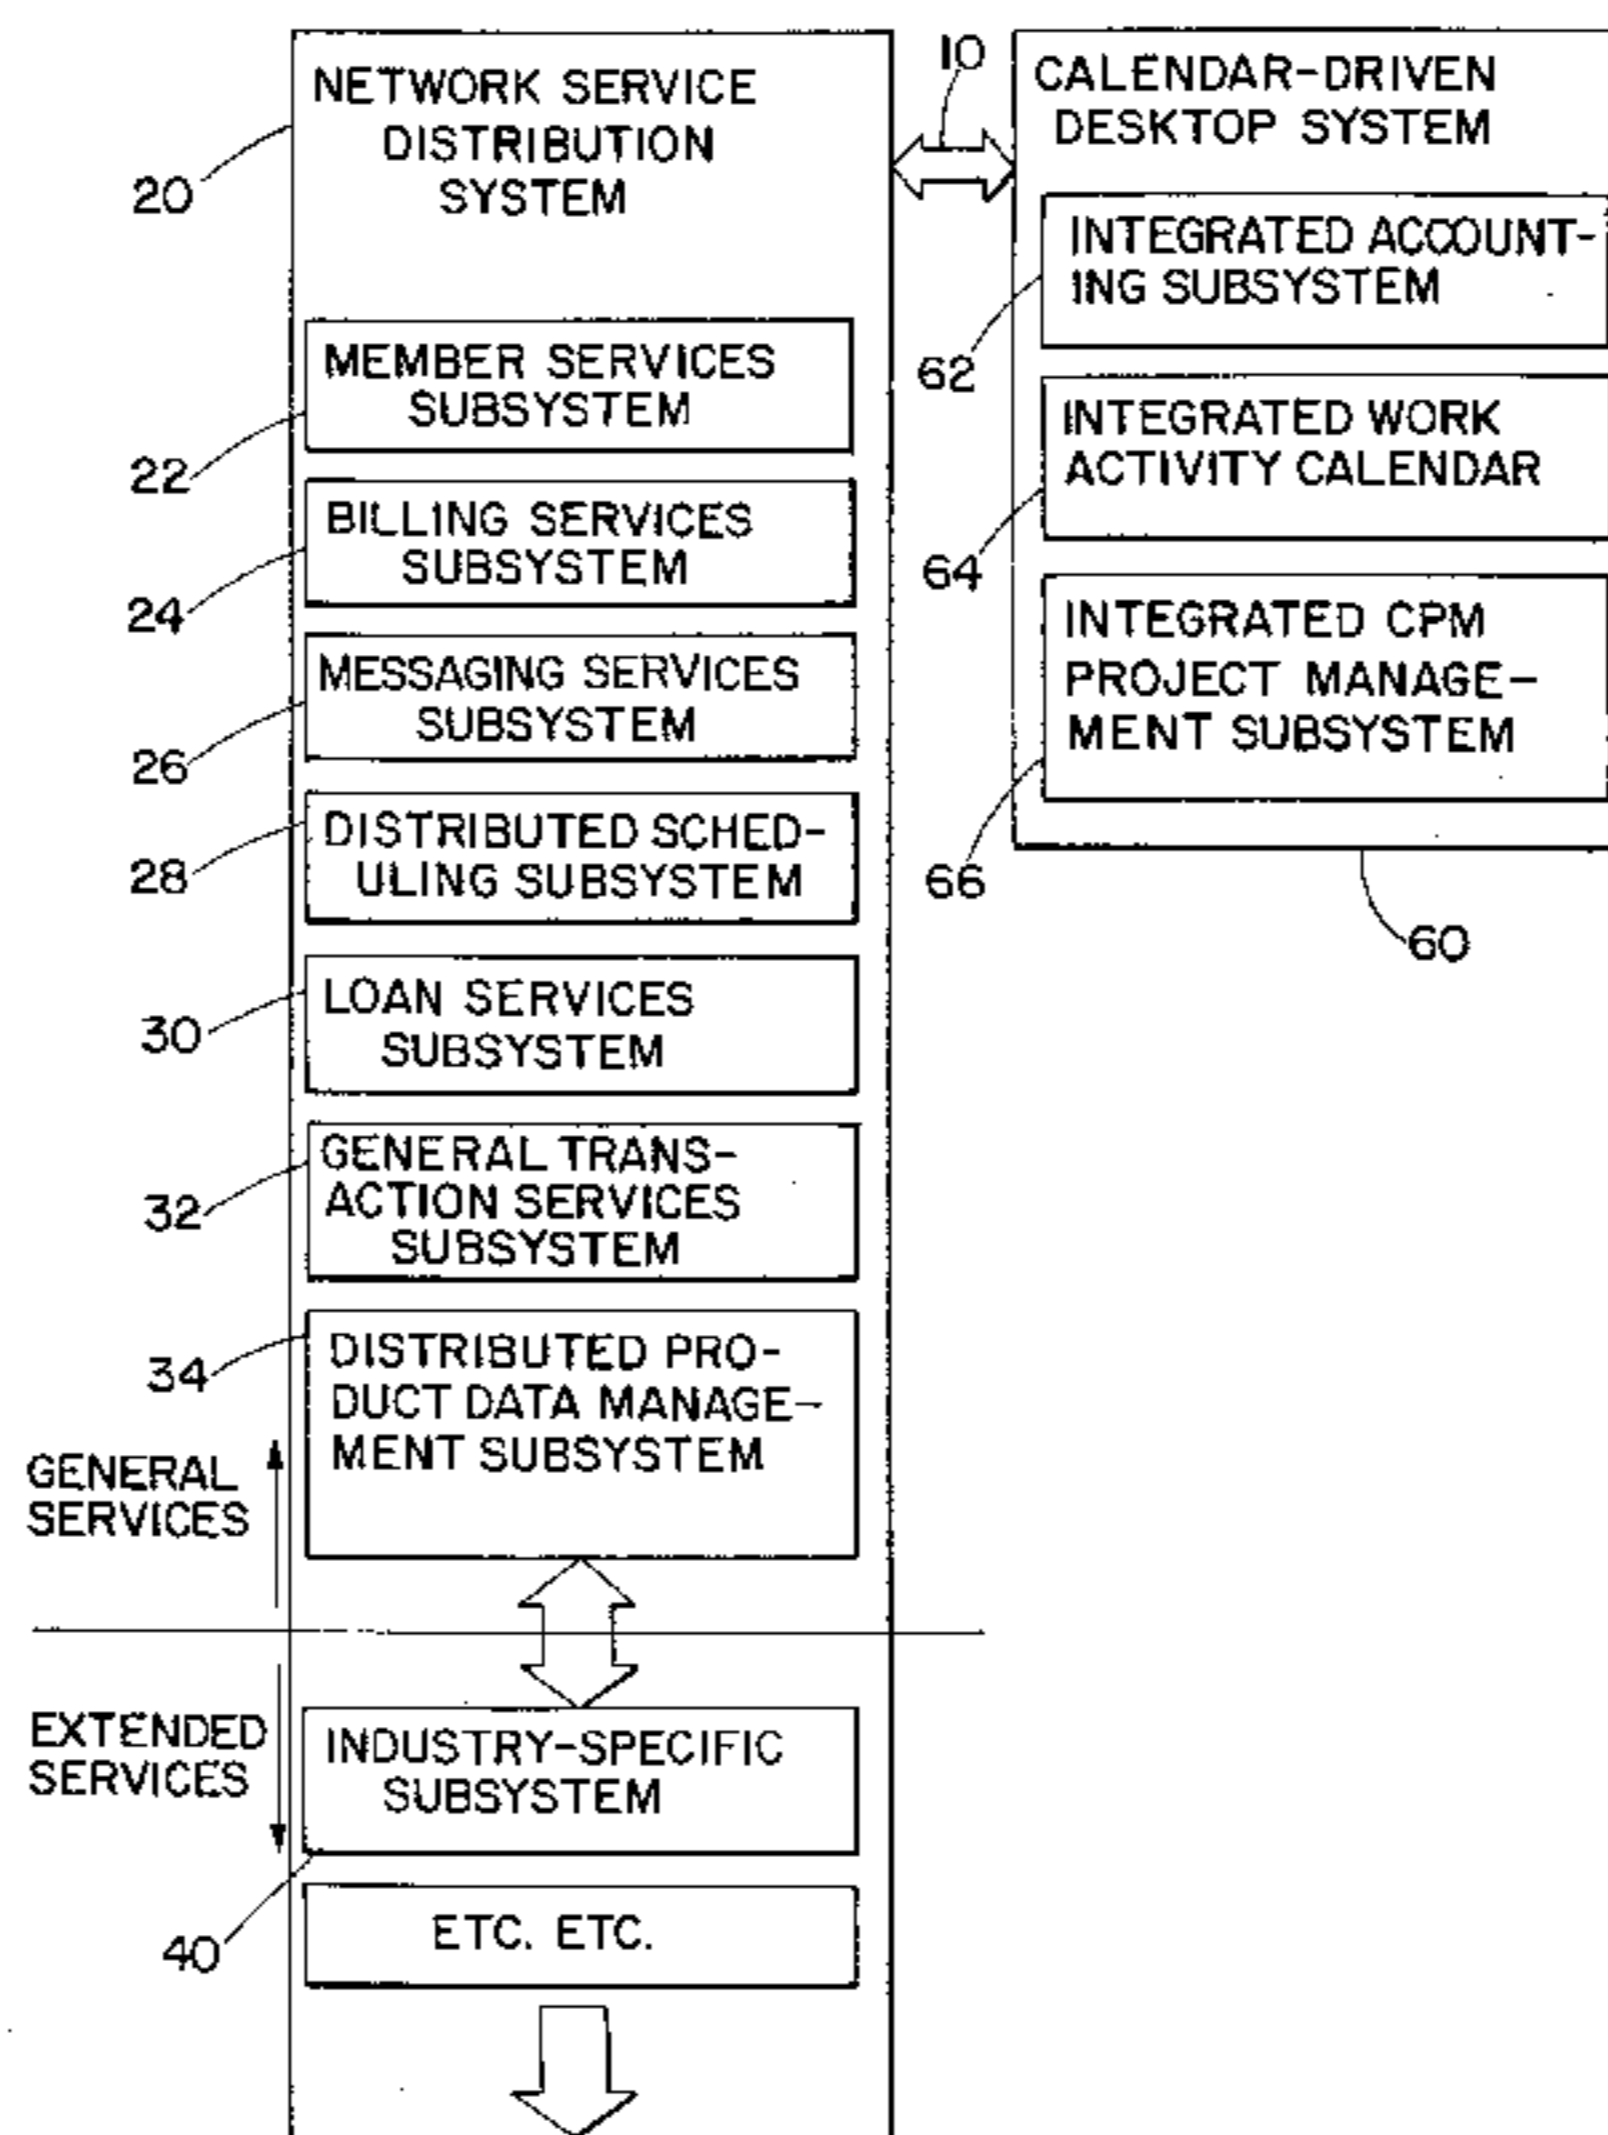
NETWORK SERVICE DISTRIBUTION SYSTEM

20

10

CALENDAR-DRIVEN DESKTOP SYSTEM

INTEGRATED ACCOUNTING SUBSYSTEM

62

MEMBER SERVICES SUBSYSTEM

22

INTEGRATED WORK ACTIVITY CALENDAR

64

BILLING SERVICES SUBSYSTEM

24

INTEGRATED CPM PROJECT MANAGEMENT SUBSYSTEM

MESSAGING SERVICES SUBSYSTEM

26

66

DISTRIBUTED SCHEDULING SUBSYSTEM

28

60

LOAN SERVICES SUBSYSTEM

30

GENERAL TRANSACTION SERVICES SUBSYSTEM

32

DISTRIBUTED PRODUCT DATA MANAGEMENT SUBSYSTEM

34

GENERAL SERVICES

EXTENDED SERVICES

INDUSTRY-SPECIFIC SUBSYSTEM

40

ETC. ETC.